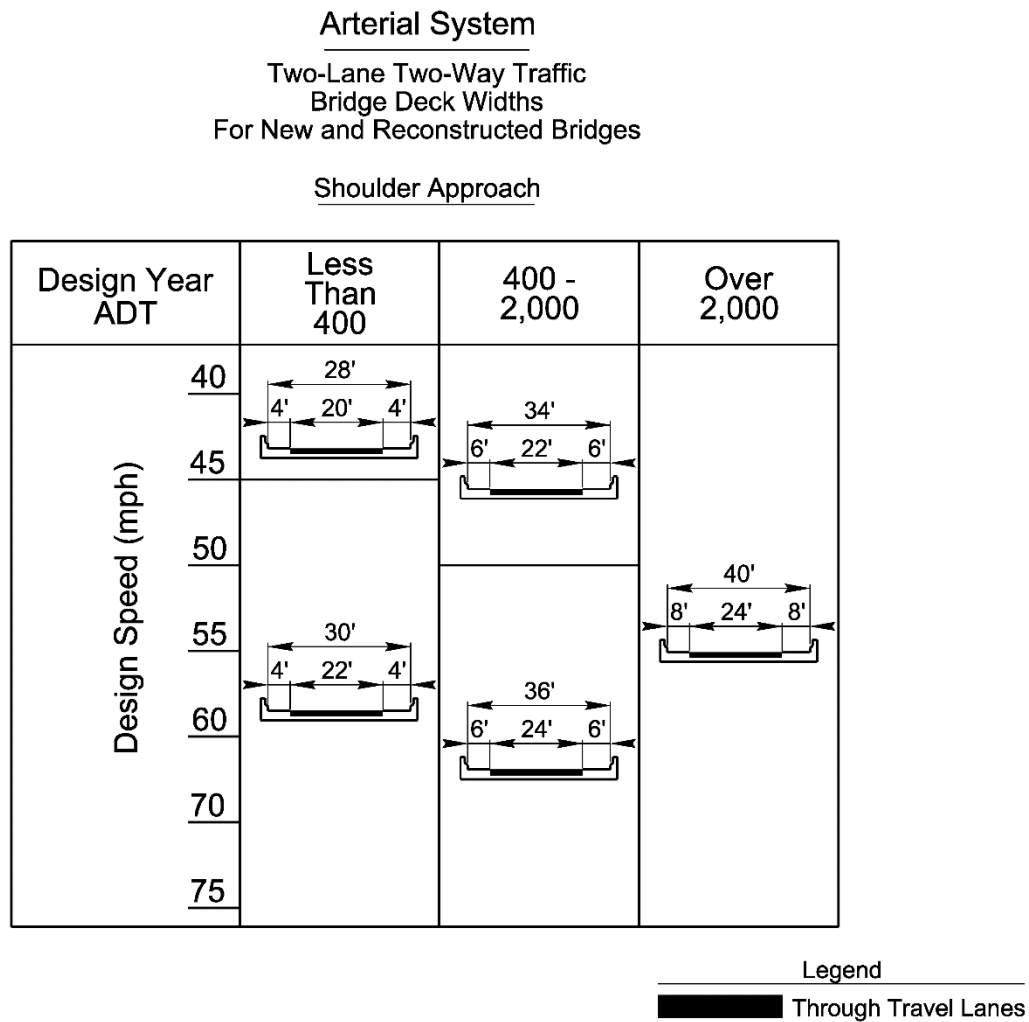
Arterial System

Two-Lane Two-Way Traffic
Bridge Deck Widths
For New and Reconstructed Bridges

Shoulder Approach

Design Year ADT

Less Than 400

400 - 2,000

Over 2,000

Design Speed (mph)

40
45
50
55
60
70
75

28'
4' 20' 4'

34'
6' 22' 6'

30'
4' 22' 4'

36'
6' 24' 6'

40'
8' 24' 8'

Legend
Through Travel Lanes